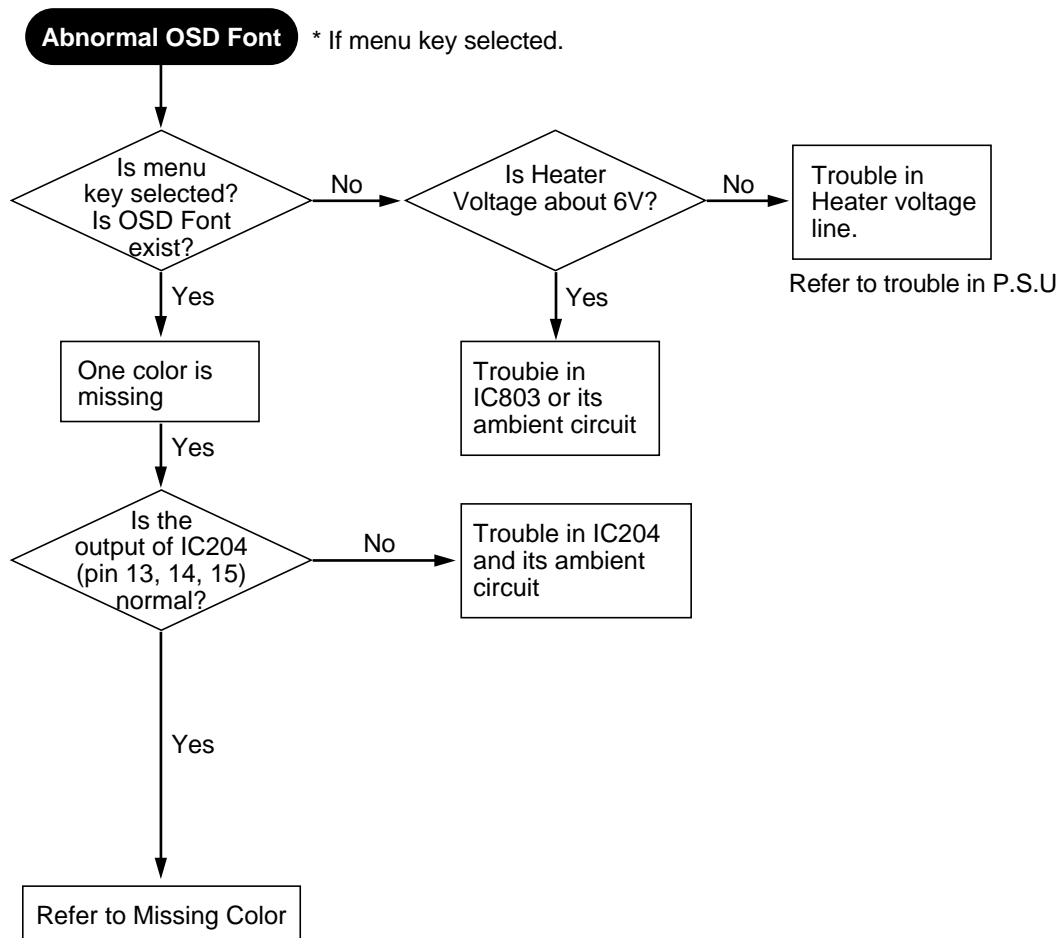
Abnormal OSD Font

* If menu key selected.

Is menu key selected? Is OSD Font exist?

No

Is Heater Voltage about 6V?

No

Trouble in Heater voltage line.

Refer to trouble in P.S.U

Yes

Yes

One color is missing

Troubie in IC803 or its ambient circuit

Yes

Is the output of IC204 (pin 13, 14, 15) normal?

No

Trouble in IC204 and its ambient circuit

Yes

Refer to Missing Color